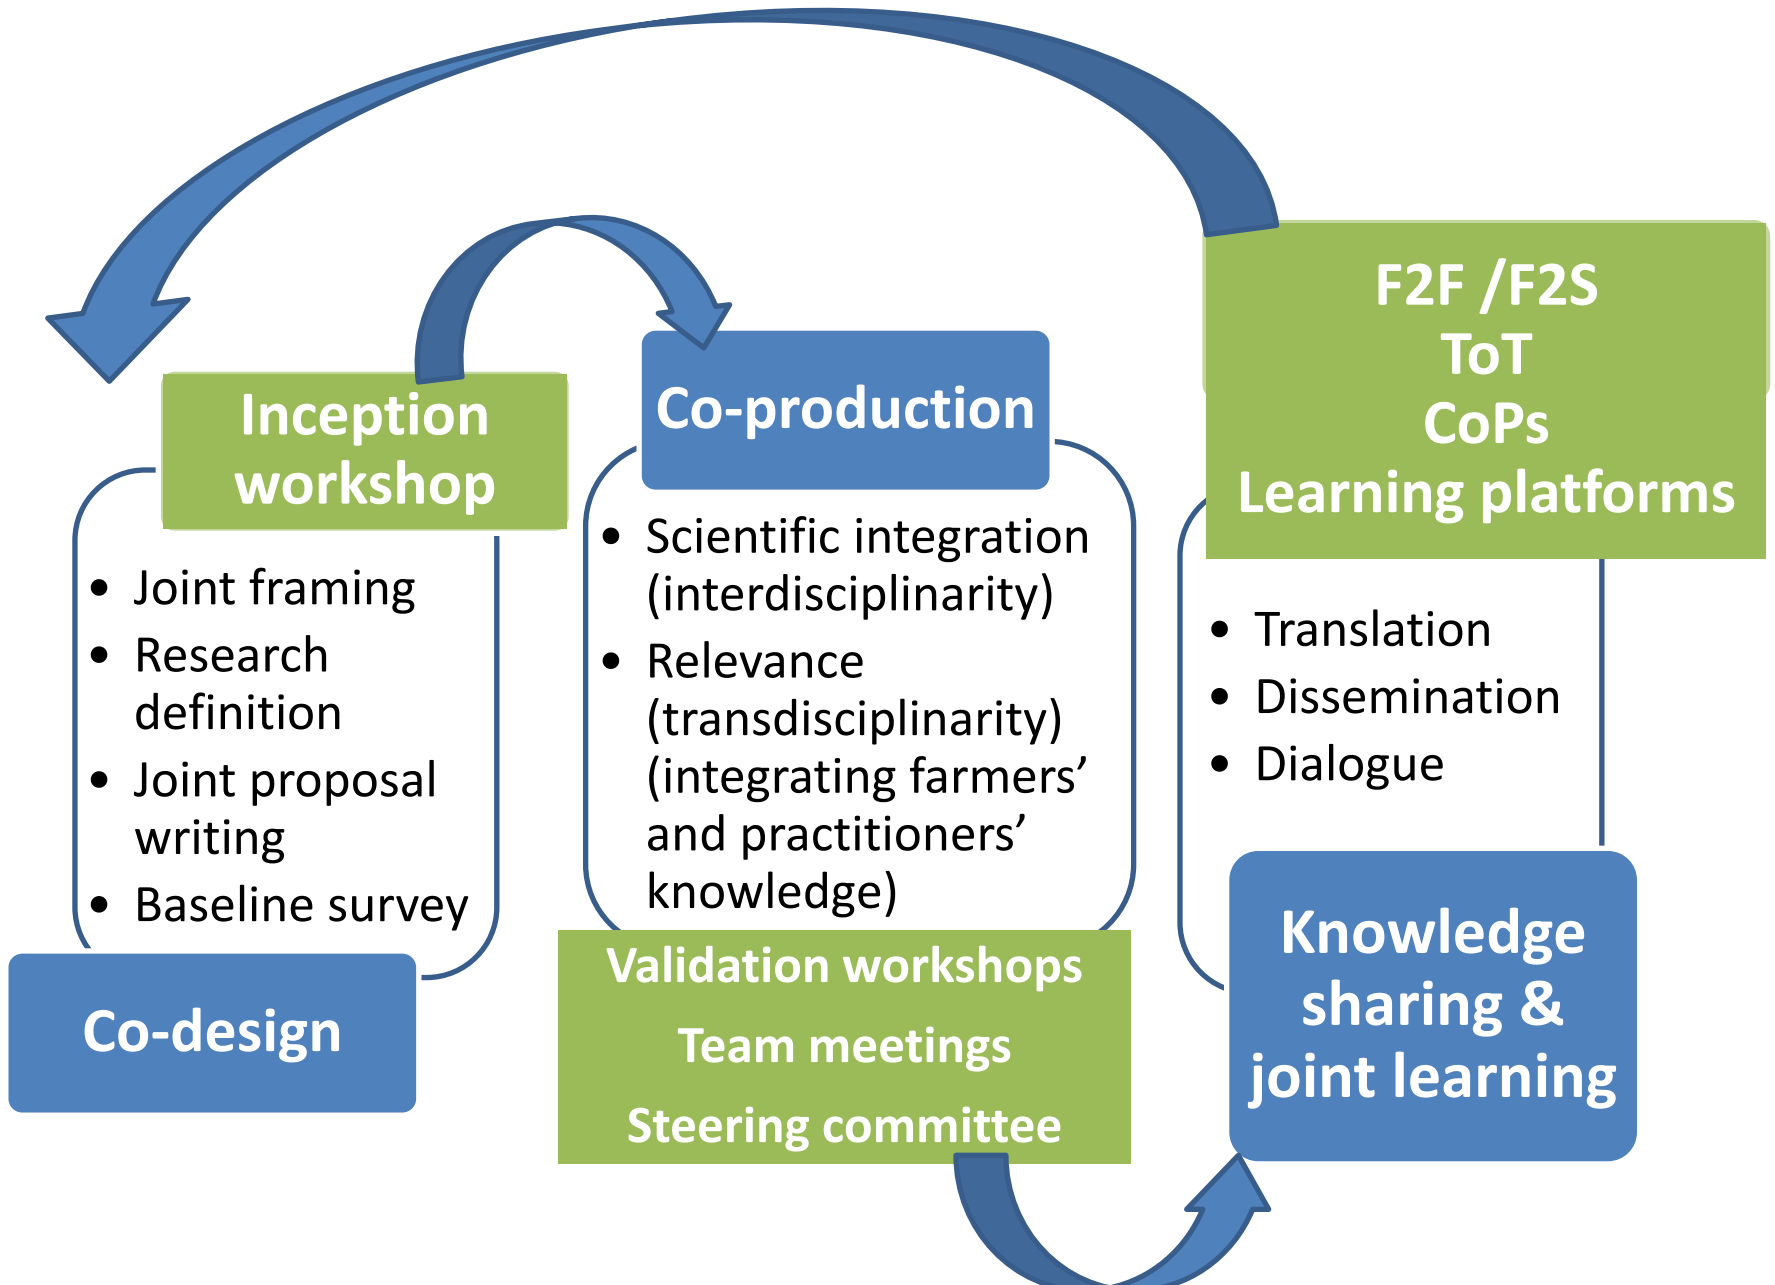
F2F /F2S
ToT
CoPs
Learning platforms

Inception workshop

- Joint framing
- Research definition
- Joint proposal writing
- Baseline survey

Co-design

Co-production

- Scientific integration (interdisciplinarity)
- Relevance (transdisciplinarity) (integrating farmers' and practitioners' knowledge)

Validation workshops
Team meetings
Steering committee

- Translation
- Dissemination
- Dialogue

Knowledge sharing & joint learning